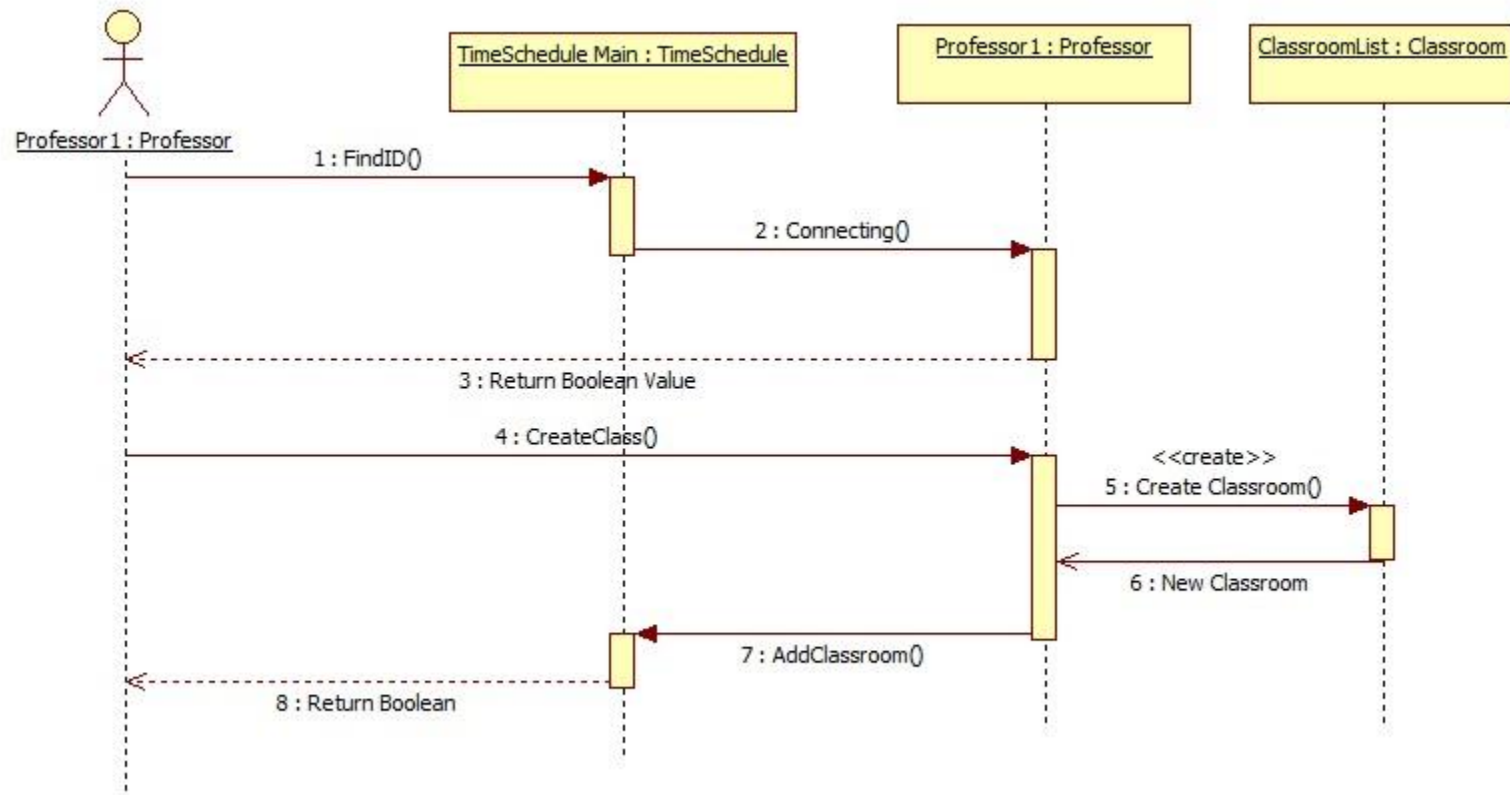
TimeSchedule Main : TimeSchedule

Professor1 : Professor

ClassroomList : Classroom

Professor1 : Professor

1 : FindID()

2 : Connecting()

3 : Return Boolean Value

4 : CreateClass()

<<create>>

5 : Create Classroom()

6 : New Classroom

7 : AddClassroom()

8 : Return Boolean